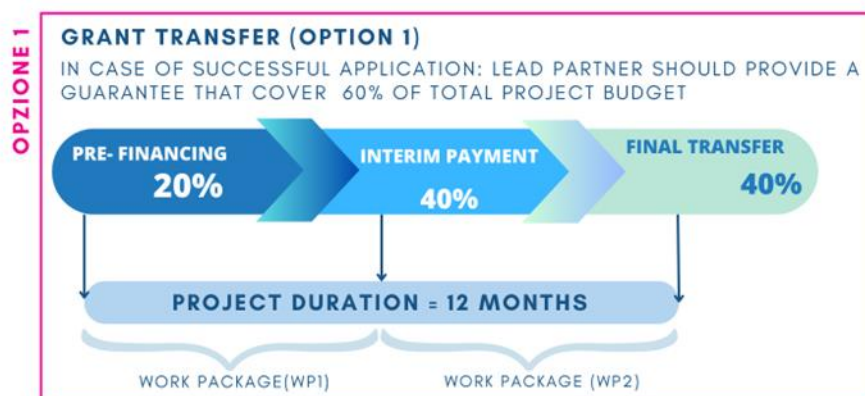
OPZIONE 1

GRANT TRANSFER (OPTION 1)

IN CASE OF SUCCESSFUL APPLICATION: LEAD PARTNER SHOULD PROVIDE A GUARANTEE THAT COVER 60% OF TOTAL PROJECT BUDGET

PRE- FINANCING
20%

INTERIM PAYMENT
40%

FINAL TRANSFER
40%

PROJECT DURATION = 12 MONTHS

WORK PACKAGE(WP1)

WORK PACKAGE (WP2)